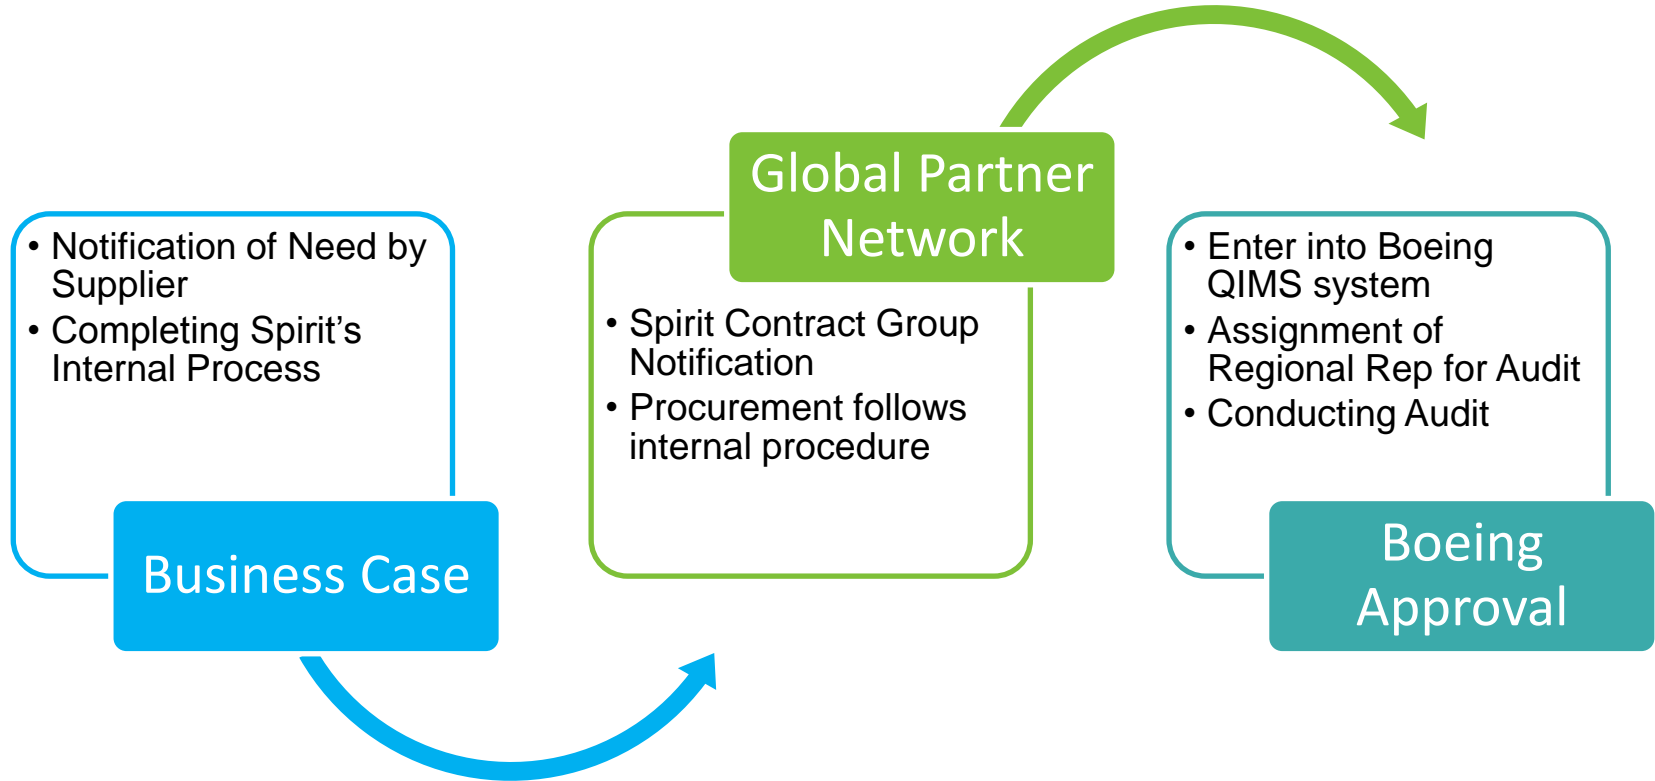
• Notification of Need by Supplier
• Completing Spirit’s Internal Process

Business Case

Global Partner Network

• Spirit Contract Group Notification
• Procurement follows internal procedure

• Enter into Boeing QIMS system
• Assignment of Regional Rep for Audit
• Conducting Audit

Boeing Approval